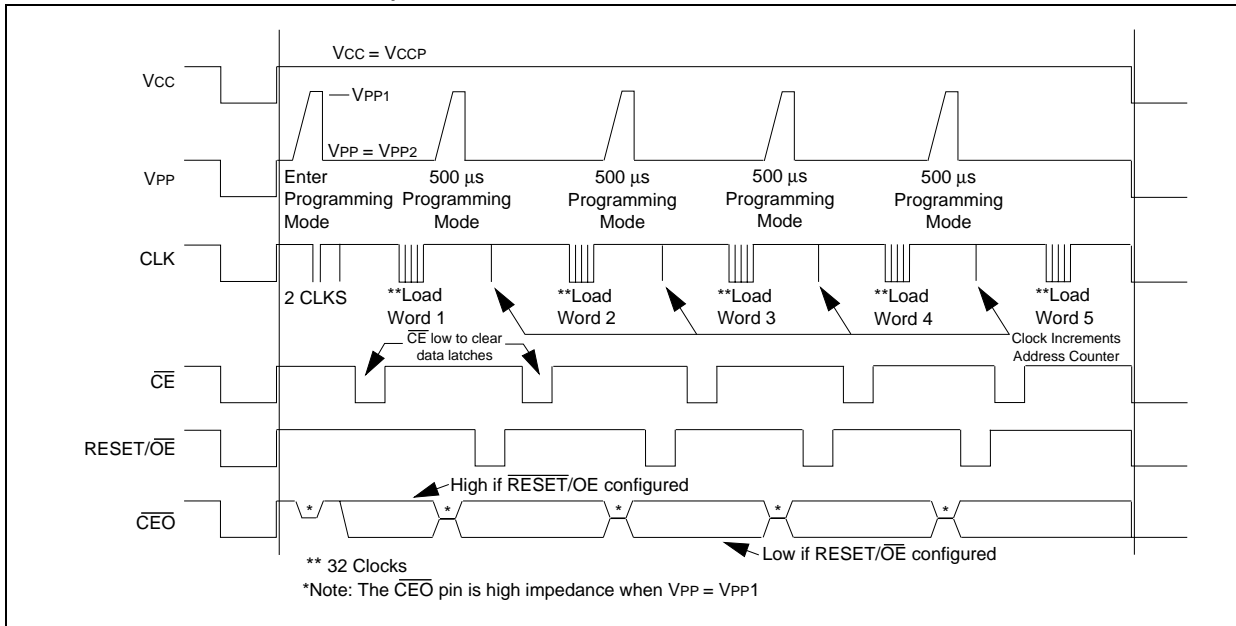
VCC = VCCP

VCC

VPP1

VPP = VPP2

VPP

Enter Programming Mode

500 µs Programming Mode

500 µs Programming Mode

500 µs Programming Mode

500 µs Programming Mode

CLK

2 CLKS

**Load Word 1

**Load Word 2

**Load Word 3

**Load Word 4

**Load Word 5

$\overline{CE}$ low to clear data latches

Clock Increments Address Counter

$\overline{CE}$

RESET/$\overline{OE}$

$\overline{CEO}$

*

*

*

*

*

High if $\overline{RESET}$/OE configured

Low if RESET/$\overline{OE}$ configured

** 32 Clocks

*Note: The $\overline{CEO}$ pin is high impedance when VPP = VPP1